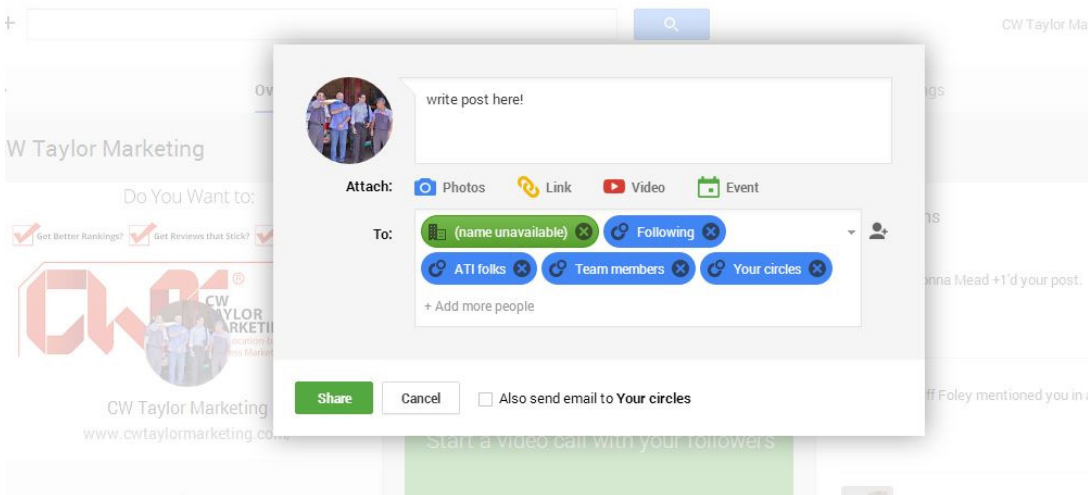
CW Taylor Ma

Ov

ngs

W Taylor Marketing

Do You Want to:

Get Better Rankings? Get Reviews that Stick?

CW TAYLOR MARKETI

Location-b

ss Market

CW Taylor Marketing

www.cwtaylormarketing.com

write post here!

Attach: Photos Link Video Event

To: (name unavailable) Following

ATI folks Team members Your circles

+ Add more people

ns

nna Mead +1'd your post.

Share Cancel Also send email to Your circles

ff Foley mentioned you in a

Start a video call with your followers